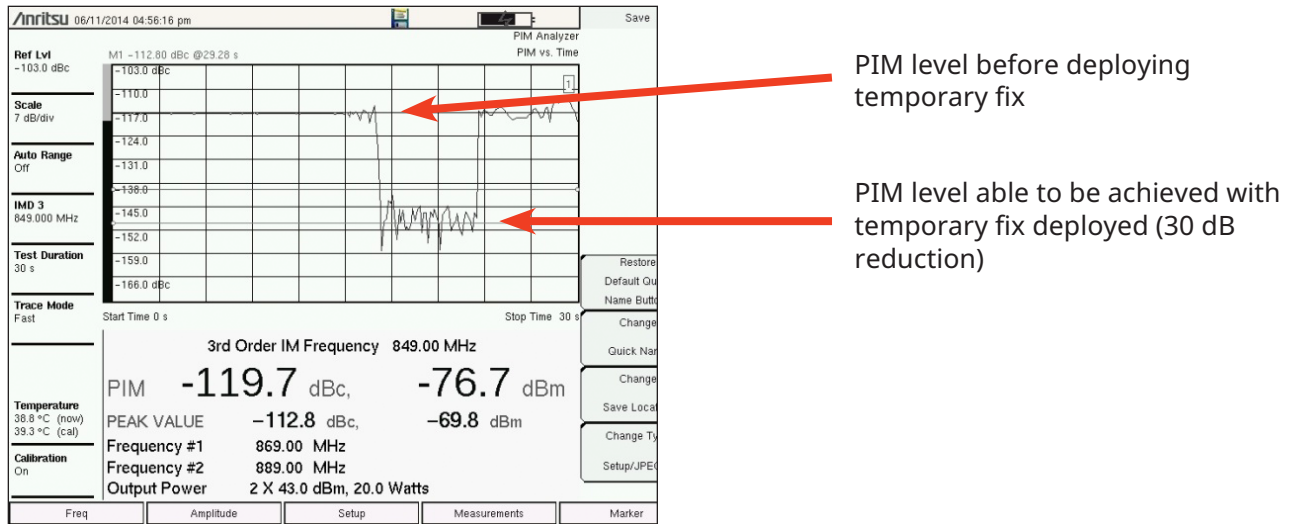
/Inritsu 06/11/2014 04:56:16 pm

Save

PIM Analyzer
PIM vs. Time

Ref Lvl
-103.0 dBc

M1 -112.80 dBc @29.28 s

-103.0 dBc
-110.0
-117.0
-124.0
-131.0
-138.0
-145.0
-152.0
-159.0
-166.0 dBc

1

Scale
7 dB/div

Auto Range
Off

IMD 3
849.000 MHz

Test Duration
30 s

Trace Mode
Fast

Start Time 0 s

Stop Time 30 s

Restore
Default Qu
Name Butto

Change
Quick Nar

Change
Save Loca

Change Ty
Setup/JPE

3rd Order IM Frequency 849.00 MHz

PIM -119.7 dBc, -76.7 dBm

PEAK VALUE -112.8 dBc, -69.8 dBm

Frequency #1 869.00 MHz
Frequency #2 889.00 MHz
Output Power 2 X 43.0 dBm, 20.0 Watts

Temperature
38.8 °C (now)
39.3 °C (cal)

Calibration
On

Freq | Amplitude | Setup | Measurements | Marker

PIM level before deploying temporary fix

PIM level able to be achieved with temporary fix deployed (30 dB reduction)